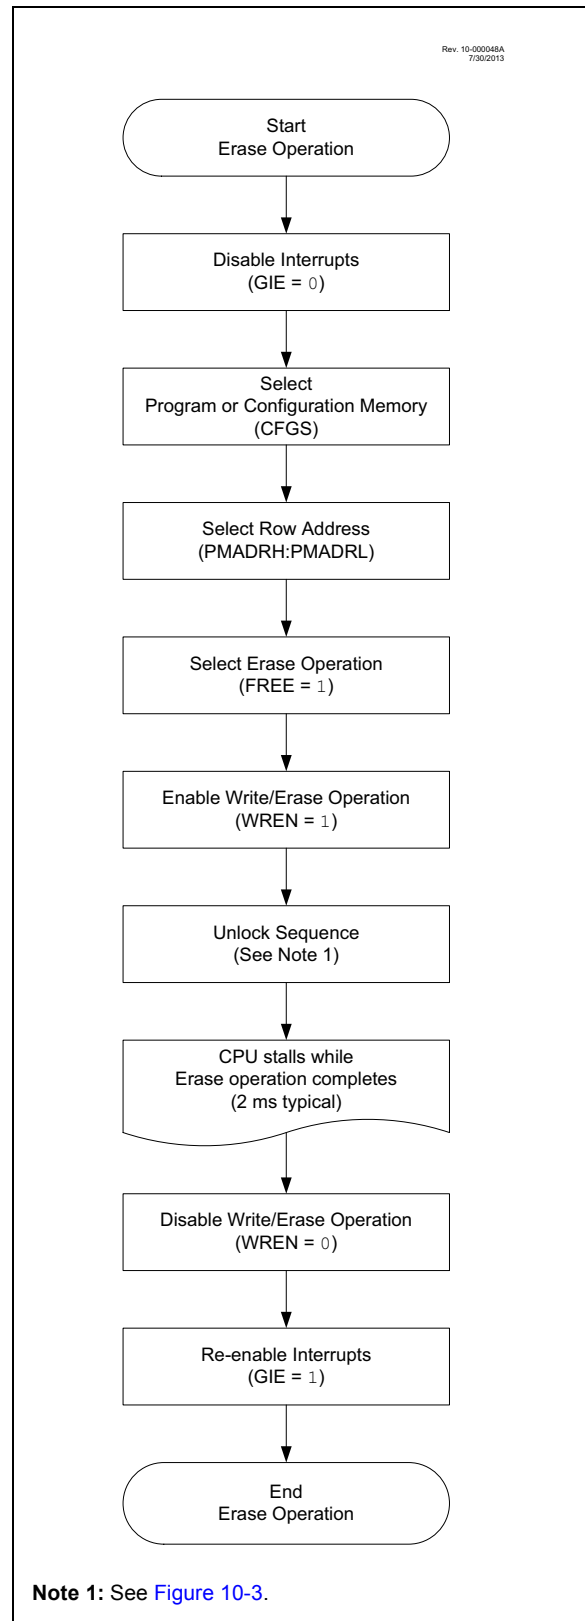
Rev. 10-000048A
7/30/2013

Start
Erase Operation

Disable Interrupts
(GIE = 0)

Select
Program or Configuration Memory
(CFGS)

Select Row Address
(PMADRH:PMADRL)

Select Erase Operation
(FREE = 1)

Enable Write/Erase Operation
(WREN = 1)

Unlock Sequence
(See Note 1)

CPU stalls while
Erase operation completes
(2 ms typical)

Disable Write/Erase Operation
(WREN = 0)

Re-enable Interrupts
(GIE = 1)

End
Erase Operation

Note 1: See Figure 10-3.